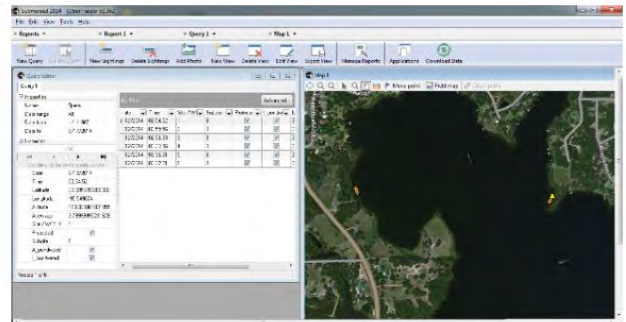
Sutmerged 2014 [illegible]

File Edit View Tools Help

Reports ▾ Report 1 ▾ Query 1 ▾ Map 1 ▾

New Query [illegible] New Settings Delete Settings Add Photo New View Delete View Edit View Export View Manage Reports Applications Download Data

Query Editor

Query 1

Name Spots
Date range All
Start time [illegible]
Stop time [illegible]

Date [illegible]
Time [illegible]
Latitude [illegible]
Longitude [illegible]
Altitude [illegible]
Accuracy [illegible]
Submitted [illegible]
Lost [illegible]

Results: 1 of 6

Advanced...

| Date | Time | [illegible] | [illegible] | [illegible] | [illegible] |
|---|---|---|---|---|---|
| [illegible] | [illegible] | 1 | 1 | ☑ | ☑ |
| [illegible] | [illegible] | 2 | 2 | ☑ | ☑ |
| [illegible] | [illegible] | 3 | 3 | ☑ | ☑ |
| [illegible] | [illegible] | 4 | 4 | ☑ | ☑ |
| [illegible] | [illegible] | 5 | 5 | ☑ | ☑ |
| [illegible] | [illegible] | 6 | 6 | ☑ | ☑ |

Map 1

Move point Find map Clear path